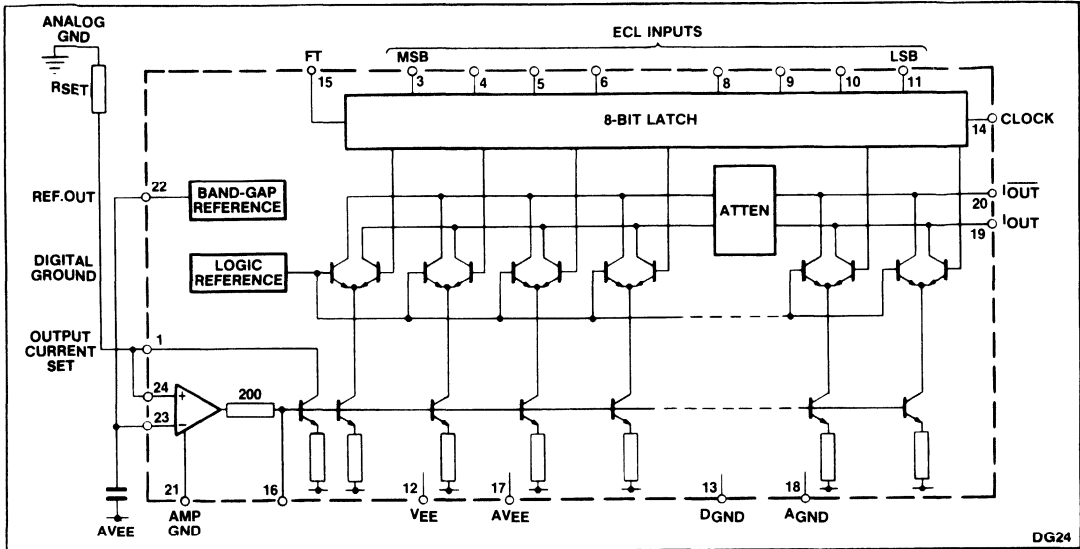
ANALOG GND

$R_{SET}$

ECL INPUTS

FT 15

MSB 3 4 5 6 8 9 10 LSB 11

8-BIT LATCH

14 CLOCK

REF.OUT

22

BAND-GAP REFERENCE

ATTEN

$I_{\overline{OUT}}$ 20

$I_{OUT}$ 19

DIGITAL GROUND

LOGIC REFERENCE

OUTPUT CURRENT SET

1

24

23

200

21 AMP GND

16

12 $V_{EE}$

17 AVEE

13 $D_{GND}$

18 $A_{GND}$

AVEE

DG24